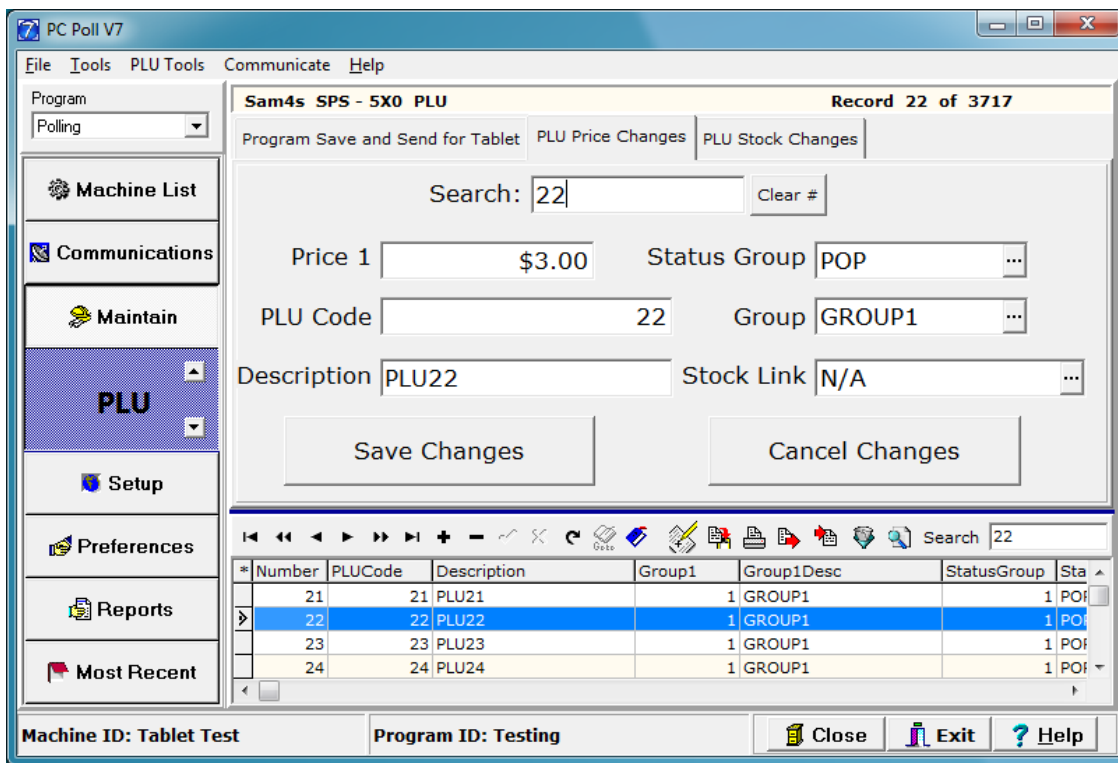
PC Poll V7

File Tools PLU Tools Communicate Help

Program
Polling

Machine List
Communications
Maintain
PLU
Setup
Preferences
Reports
Most Recent

Sam4s SPS - 5X0 PLU
Record 22 of 3717

Program Save and Send for Tablet
PLU Price Changes
PLU Stock Changes

Search: 22
Clear #

Price 1 $3.00
Status Group POP
PLU Code 22
Group GROUP1
Description PLU22
Stock Link N/A

Save Changes
Cancel Changes

Goto
Search 22

| * | Number | PLUCode | Description | Group1 | Group1Desc | StatusGroup | Sta |
|---|---|---|---|---|---|---|---|
| | 21 | 21 | PLU21 | 1 | GROUP1 | 1 | POI |
| ▶ | 22 | 22 | PLU22 | 1 | GROUP1 | 1 | POI |
| | 23 | 23 | PLU23 | 1 | GROUP1 | 1 | POI |
| | 24 | 24 | PLU24 | 1 | GROUP1 | 1 | POI |

Machine ID: Tablet Test
Program ID: Testing
Close
Exit
Help